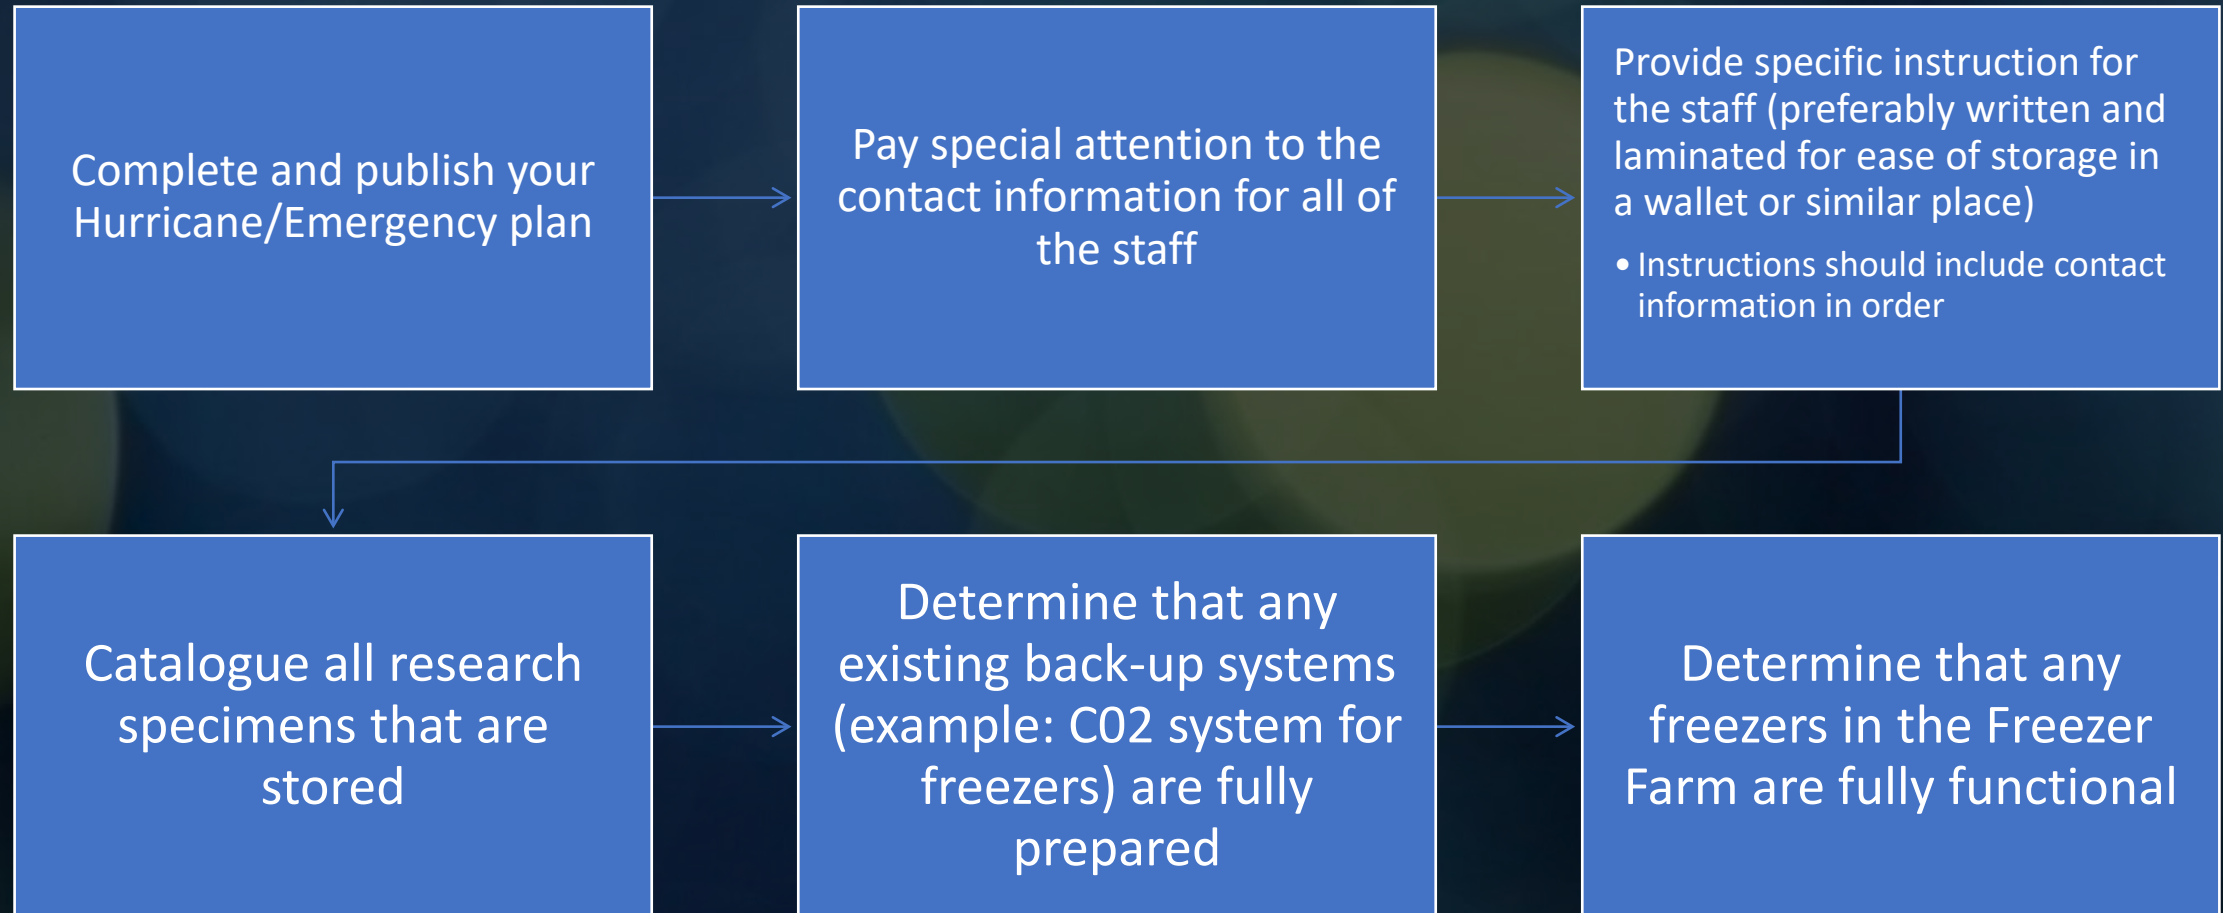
Complete and publish your Hurricane/Emergency plan

Pay special attention to the contact information for all of the staff

Provide specific instruction for the staff (preferably written and laminated for ease of storage in a wallet or similar place)

• Instructions should include contact information in order

Catalogue all research specimens that are stored

Determine that any existing back-up systems (example: C02 system for freezers) are fully prepared

Determine that any freezers in the Freezer Farm are fully functional